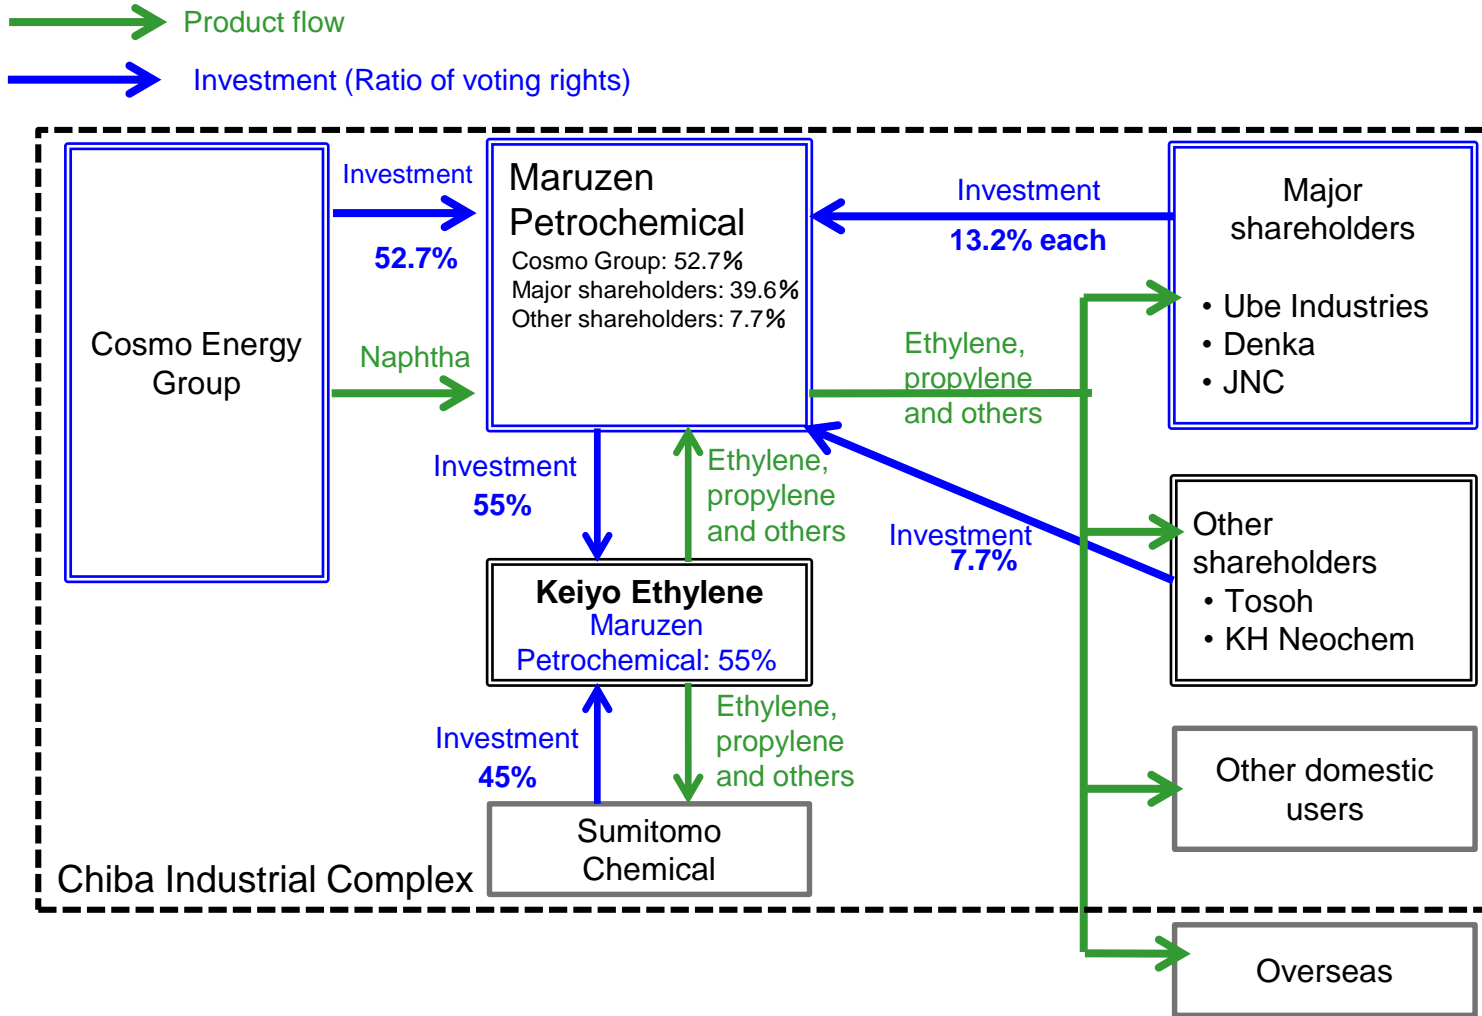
Product flow

Investment (Ratio of voting rights)

Cosmo Energy Group

Investment
52.7%

Naphtha

Maruzen Petrochemical
Cosmo Group: 52.7%
Major shareholders: 39.6%
Other shareholders: 7.7%

Investment
13.2% each

Major shareholders
• Ube Industries
• Denka
• JNC

Ethylene, propylene and others

Investment
55%

Ethylene, propylene and others

Investment
7.7%

Other shareholders
• Tosoh
• KH Neochem

Keiyo Ethylene
Maruzen Petrochemical: 55%

Investment
45%

Ethylene, propylene and others

Sumitomo Chemical

Other domestic users

Chiba Industrial Complex

Overseas